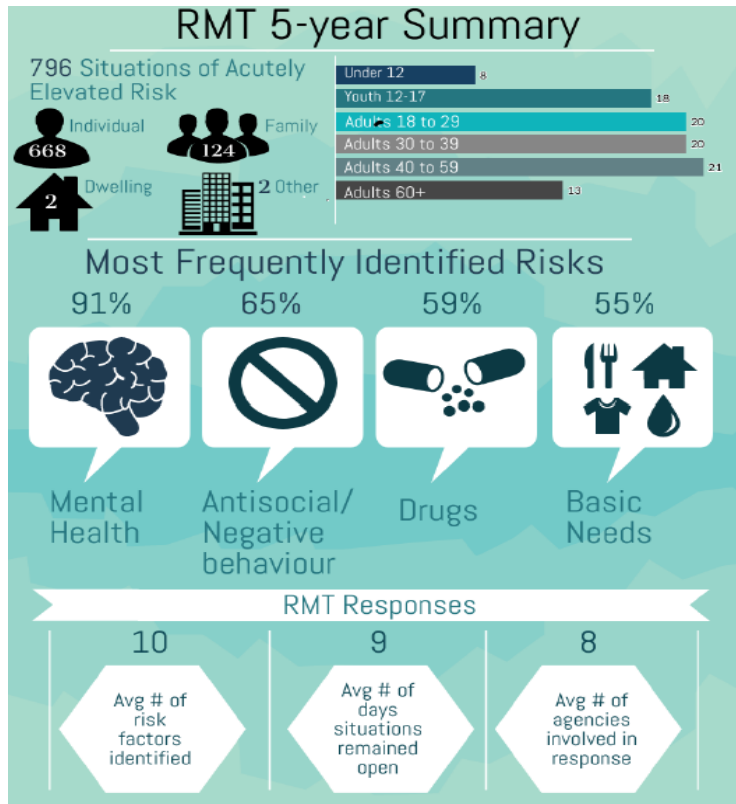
RMT 5-year Summary

796 Situations of Acutely Elevated Risk

668 Individual

124 Family

2 Dwelling

2 Other

| | |
|---|---|
| Under 12 | 8 |
| Youth 12-17 | 18 |
| Adults 18 to 29 | 20 |
| Adults 30 to 39 | 20 |
| Adults 40 to 59 | 21 |
| Adults 60+ | 13 |

Most Frequently Identified Risks

91%
Mental Health

65%
Antisocial/ Negative behaviour

59%
Drugs

55%
Basic Needs

RMT Responses

10
Avg # of risk factors identified

9
Avg # of days situations remained open

8
Avg # of agencies involved in response